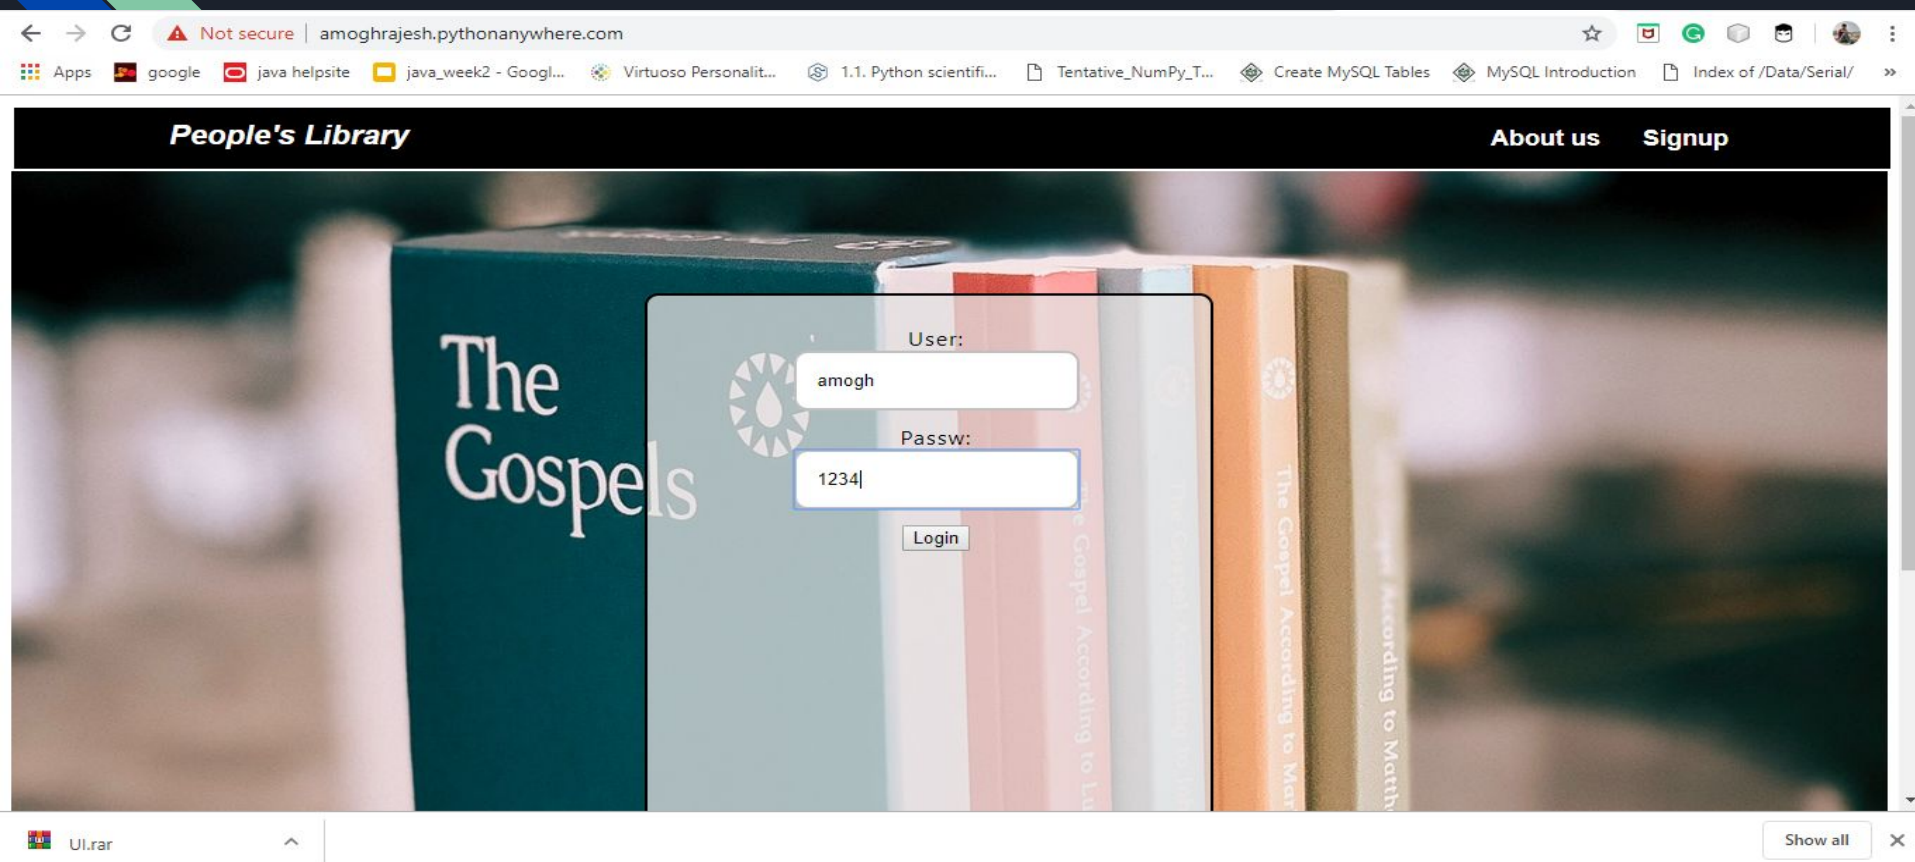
Not secure | amoghrajesh.pythonanywhere.com

Apps google java helpsite java_week2 - Googl... Virtuoso Personalit... 1.1. Python scientifi... Tentative_NumPy_T... Create MySQL Tables MySQL Introduction Index of /Data/Serial/ »

People's Library

About us Signup

The Gospels

User:

amogh

Passw:

1234

Login

The Gospel According to Lu

The Gospel According to Mar

The Gospel According to Matth

UI.rar

Show all